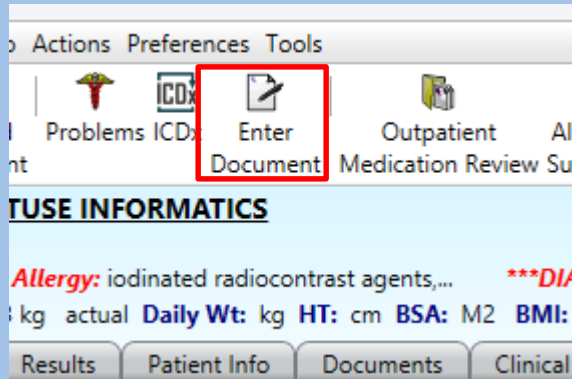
p Actions Preferences Tools

ICDx

l nt Problems ICDx Enter Document Outpatient Medication Review Al Su

TUSE INFORMATICS

Allergy: iodinated radiocontrast agents,... ***DIA

3 kg actual Daily Wt: kg HT: cm BSA: M2 BMI:

Results Patient Info Documents Clinical